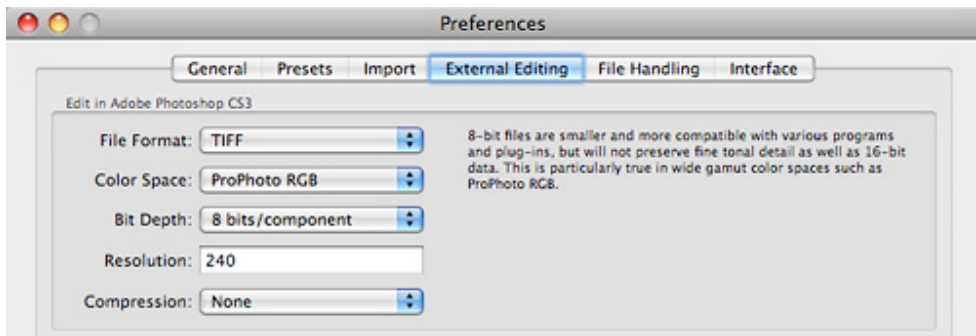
Preferences

General | Presets | Import | External Editing | File Handling | Interface

Edit in Adobe Photoshop CS3

File Format: TIFF

Color Space: ProPhoto RGB

Bit Depth: 8 bits/component

Resolution: 240

Compression: None

8-bit files are smaller and more compatible with various programs and plug-ins, but will not preserve fine tonal detail as well as 16-bit data. This is particularly true in wide gamut color spaces such as ProPhoto RGB.